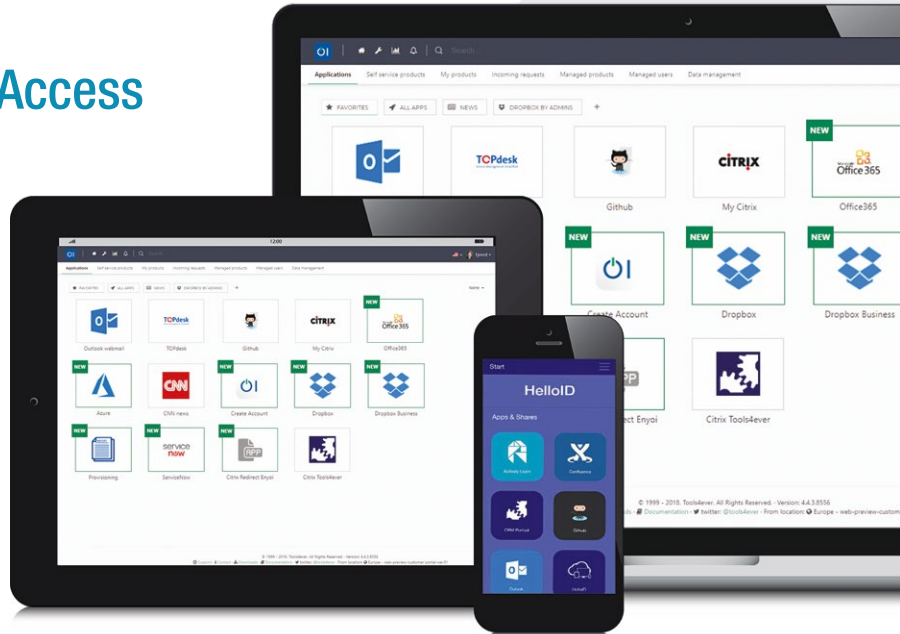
Access

OI Search

Applications Self service products My products Incoming requests Managed products Managed users Data management

FAVORITES ALL APPS NEWS DROPBOX BY ADMINS +

TOPdesk

Github

CITRIX
My Citrix

NEW
Office 365
Office365

NEW
Create Account

NEW
Dropbox

NEW
Dropbox Business

Redirect Enyoi

Citrix Tools4ever

© 1999 - 2018, Tools4ever. All Rights Reserved. - Version: 4.4.3.8556
Documentation - twitter: @tools4ever - From location: Europe - web-preview-custom

12:00

OI

Applications Self service products My products Incoming requests Managed products Managed users Data management

FAVORITES ALL APPS NEWS DROPBOX BY ADMINS +

Name

Outlook webmail
TOPdesk
Github
CITRIX
My Citrix
NEW
Office365

NEW
Azure
CNN
CNN news
NEW
Create Account
NEW
Dropbox
NEW
Dropbox Business

NEW
Provisioning
NEW
servicenow
ServiceNow
NEW
APP
Citrix Redirect Enyoi
Citrix Tools4ever

Start

HelloID

Apps & Shares

Activity Login
Confluence
CRM Portal
Github
Outlook
HelloID